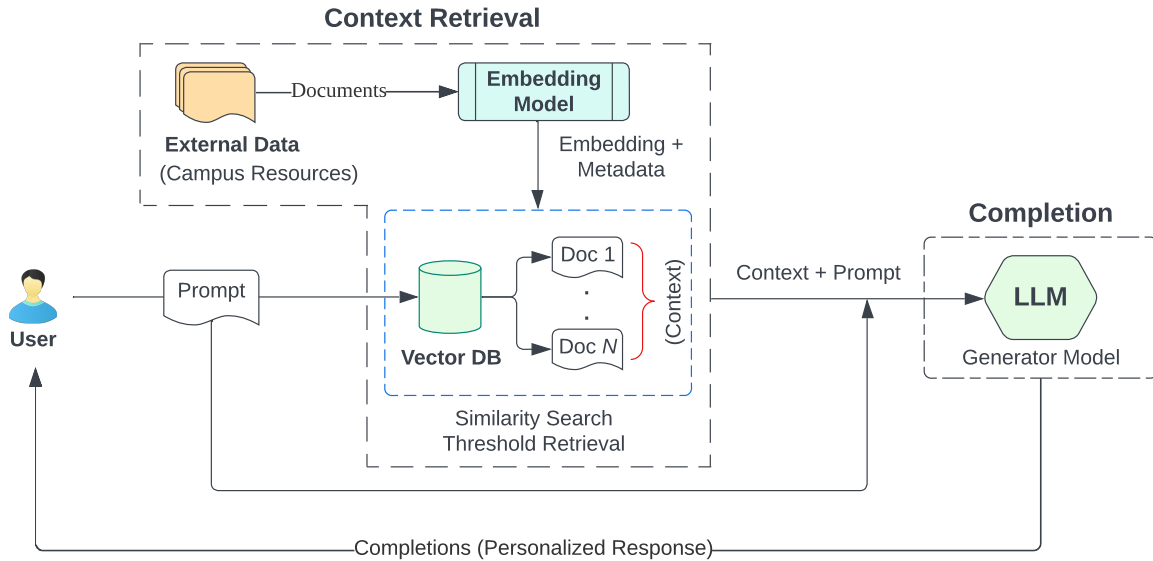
Context Retrieval

Documents

Embedding Model

External Data
(Campus Resources)

Embedding + Metadata

Completion

User

Prompt

Vector DB

Doc 1

.
.

Doc $N$

(Context)

Context + Prompt

LLM

Generator Model

Similarity Search
Threshold Retrieval

Completions (Personalized Response)